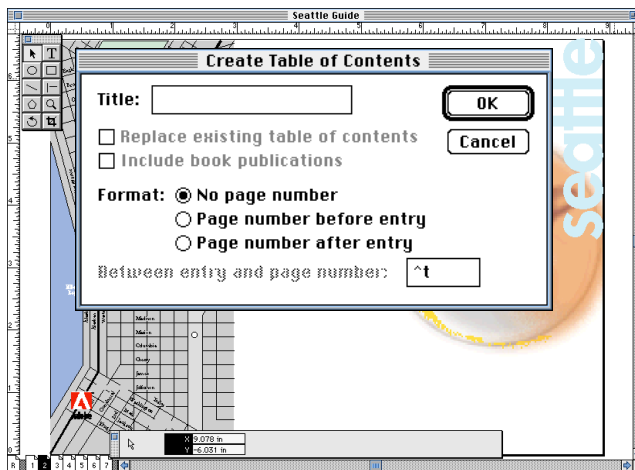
Seattle Guide

Create Table of Contents

Title:

OK

Cancel

Replace existing table of contents

Include book publications

Format: No page number

Page number before entry

Page number after entry

Between entry and page number: ^t

seattle

Madison

Marion

Columbia

Cherry

James

Jefferson

X 9.078 in

Y 6.031 in

1 2 3 4 5 6 7